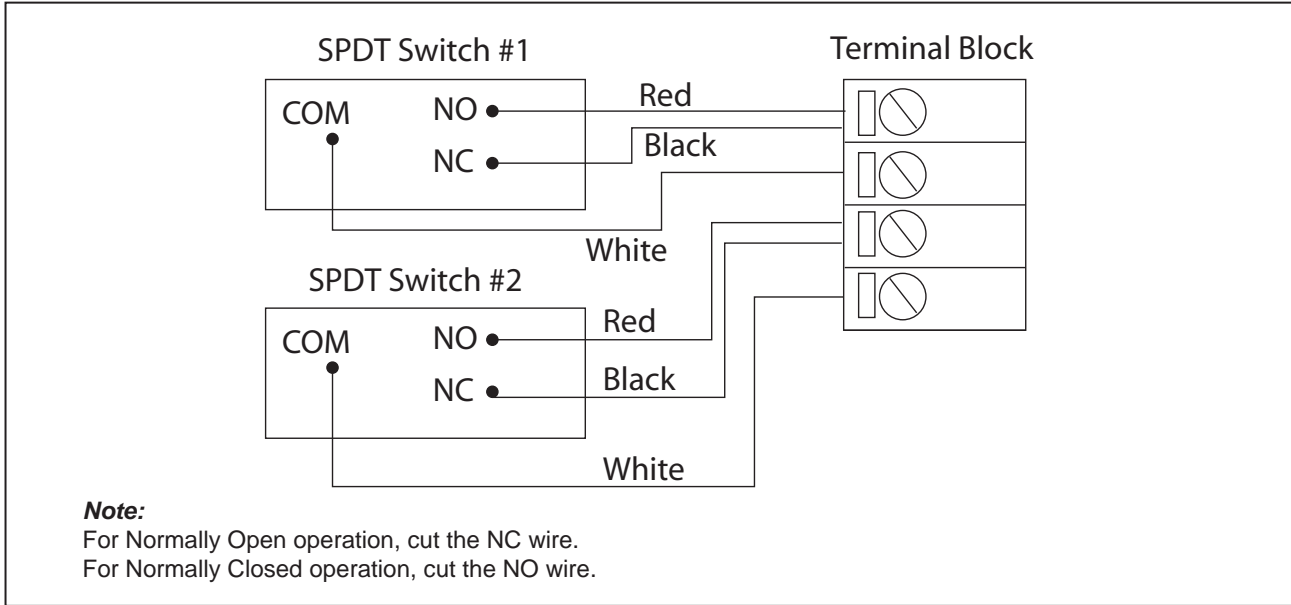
SPDT Switch #1

Terminal Block

COM

NO

NC

Red

Black

White

SPDT Switch #2

COM

NO

NC

Red

Black

White

**Note:**
For Normally Open operation, cut the NC wire.
For Normally Closed operation, cut the NO wire.